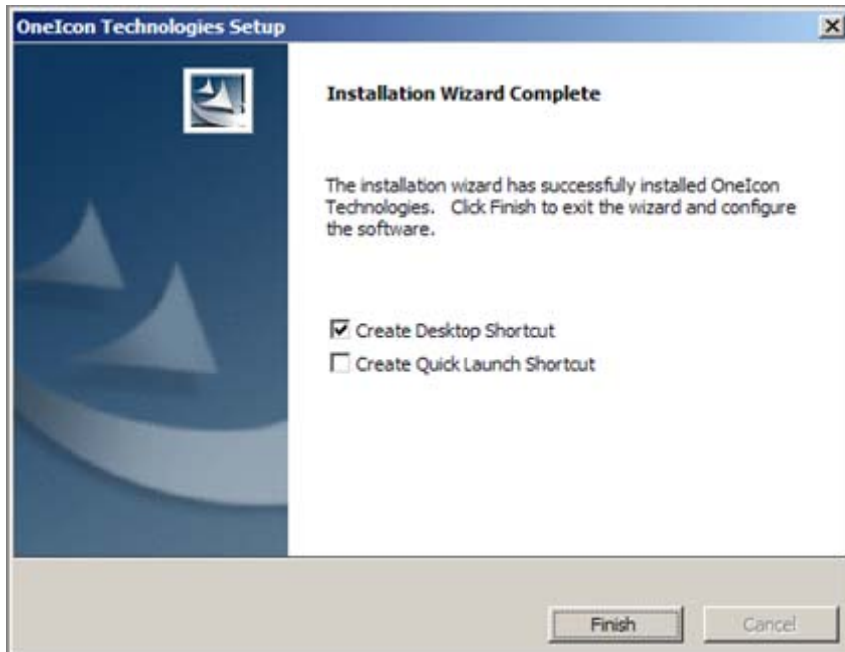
OneIcon Technologies Setup

Installation Wizard Complete

The installation wizard has successfully installed OneIcon Technologies. Click Finish to exit the wizard and configure the software.

Create Desktop Shortcut
Create Quick Launch Shortcut

Finish
Cancel